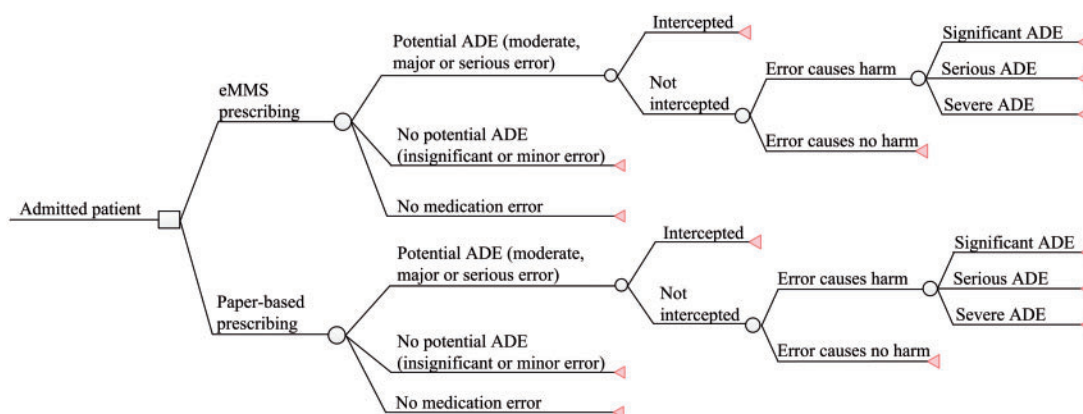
Admitted patient

eMMS prescribing

Potential ADE (moderate, major or serious error)

Intercepted

Not intercepted

Error causes harm

Significant ADE

Serious ADE

Severe ADE

Error causes no harm

No potential ADE (insignificant or minor error)

No medication error

Paper-based prescribing

Potential ADE (moderate, major or serious error)

Intercepted

Not intercepted

Error causes harm

Significant ADE

Serious ADE

Severe ADE

Error causes no harm

No potential ADE (insignificant or minor error)

No medication error